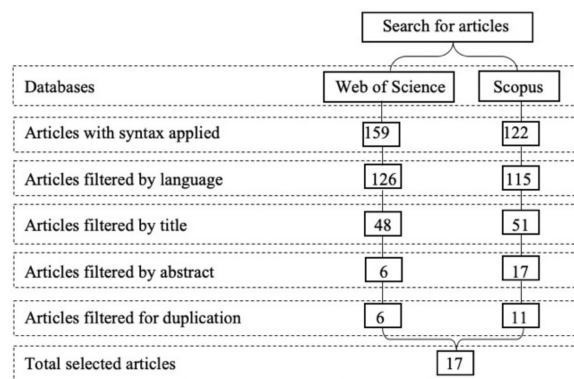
Search for articles

Databases
Web of Science
Scopus

Articles with syntax applied
159
122

Articles filtered by language
126
115

Articles filtered by title
48
51

Articles filtered by abstract
6
17

Articles filtered for duplication
6
11

Total selected articles
17